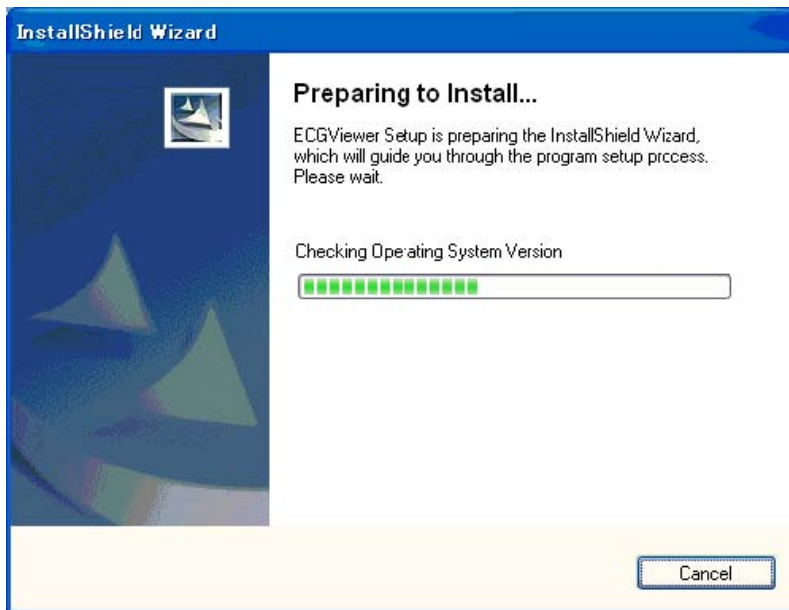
InstallShield Wizard

Preparing to Install...

ECGViewer Setup is preparing the InstallShield Wizard, which will guide you through the program setup process. Please wait.

Checking Operating System Version

Cancel